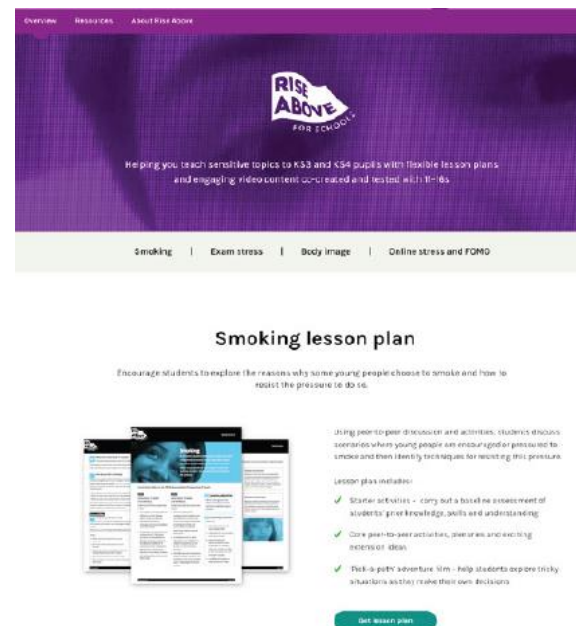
Overview Resources About Rise Above

RISE ABOVE FOR SCHOOLS

Helping you teach sensitive topics to KS3 and KS4 pupils with flexible lesson plans and engaging video content co-created and tested with 11-16s

Smoking | Exam stress | Body image | Online stress and FOMO

Smoking lesson plan

Encourage students to explore the reasons why some young people choose to smoke and how to resist the pressure to do so.

Smoking

Using peer-to-peer discussion and activities, students discuss scenarios where young people are encouraged or pressured to smoke and then identify techniques for resisting this pressure.

Lesson plan includes:

✓ Starter activities – carry out a baseline assessment of students' prior knowledge, skills and understanding

✓ Core peer-to-peer activities, plenaries and exciting extension ideas

✓ 'Pick-a-path' adventure film - help students explore tricky situations as they make their own decisions

Get lesson plan